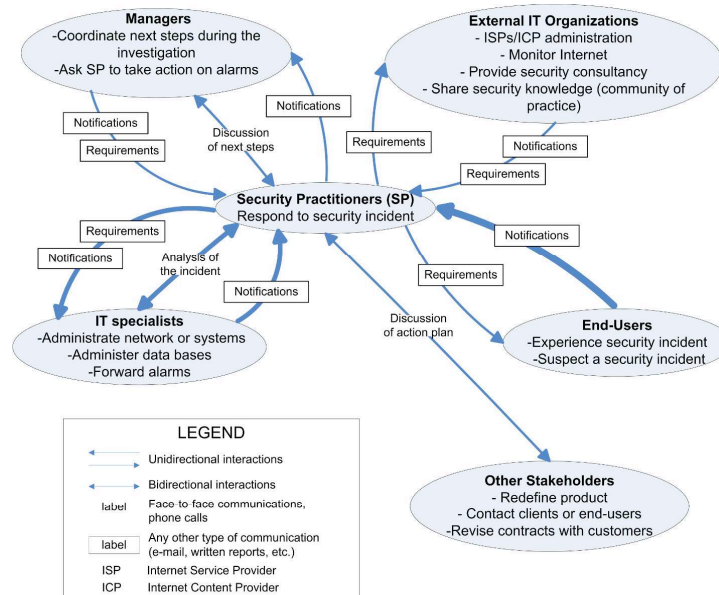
Managers
-Coordinate next steps during the investigation
-Ask SP to take action on alarms

External IT Organizations
- ISPs/ICP administration
- Monitor Internet
- Provide security consultancy
- Share security knowledge (community of practice)

Notifications

Notifications

Discussion of next steps

Requirements

Requirements

Notifications

Requirements

Security Practitioners (SP)
Respond to security incident

Requirements

Notifications

Notifications

Analysis of the incident

Notifications

Requirements

IT specialists
-Administrate network or systems
-Administer data bases
-Forward alarms

Discussion of action plan

End-Users
-Experience security incident
-Suspect a security incident

LEGEND

Unidirectional interactions

Bidirectional interactions

label Face to face communications, phone calls

label Any other type of communication (e-mail, written reports, etc.)

ISP Internet Service Provider

ICP Internet Content Provider

Other Stakeholders
- Redefine product
- Contact clients or end-users
-Revise contracts with customers